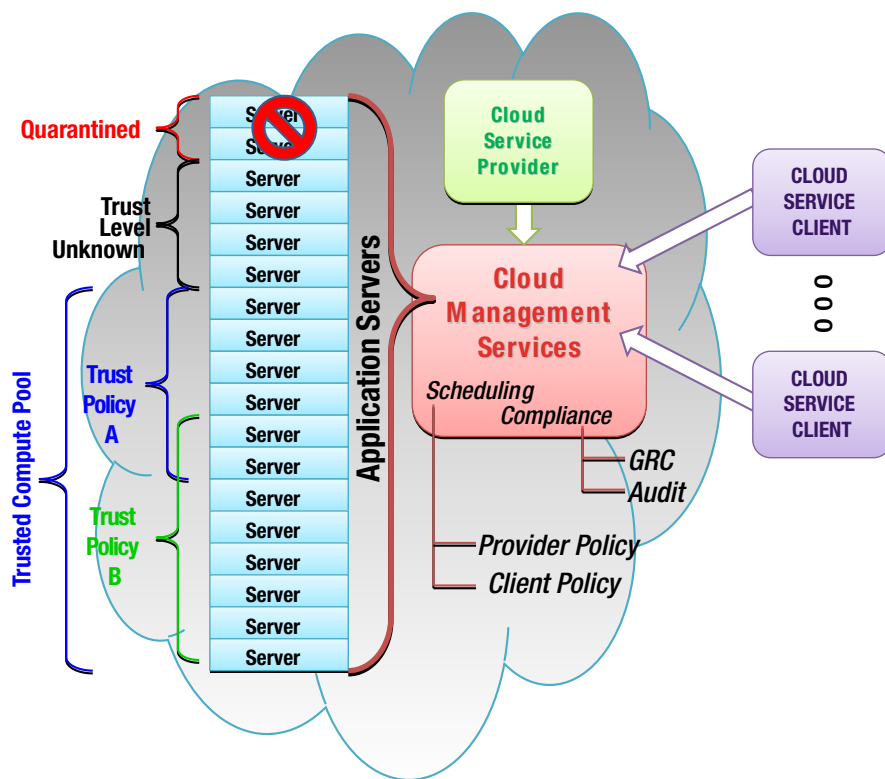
Quarantined

Server
Server
Server
Server
Server
Server
Server
Server
Server
Server
Server
Server
Server
Server
Server
Server
Server
Server

Trust Level Unknown

Trusted Compute Pool

Trust Policy A

Trust Policy B

Application Servers

Cloud Service Provider

Cloud Management Services

Scheduling
Compliance

GRC
Audit

Provider Policy
Client Policy

CLOUD SERVICE CLIENT

o o o

CLOUD SERVICE CLIENT